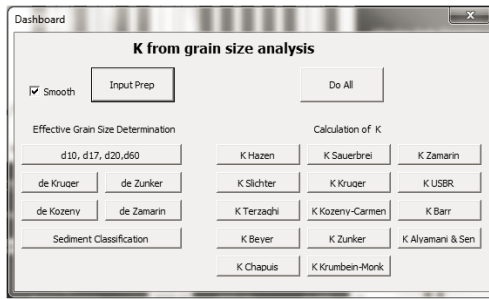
Dashboard

K from grain size analysis

Smooth

Input Prep

Do All

Effective Grain Size Determination

d10, d17, d20,d60

de Kruger

de Zunker

de Kozeny

de Zamarin

Sediment Classification

Calculation of K

K Hazen

K Sauerbrei

K Zamarin

K Slichter

K Kruger

K USBR

K Terzaghi

K Kozeny-Carmen

K Barr

K Beyer

K Zunker

K Alyamani & Sen

K Chapuis

K Krumbein-Monk